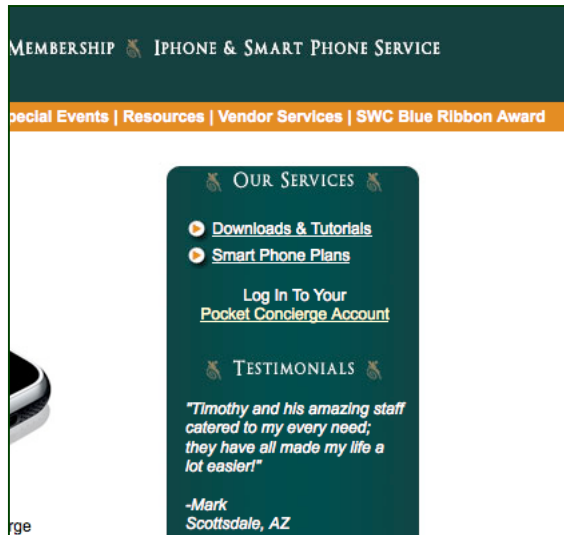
Membership  Iphone & Smart Phone Service

pecial Events | Resources | Vendor Services | SWC Blue Ribbon Award

Our Services

Downloads & Tutorials
Smart Phone Plans

Log In To Your
Pocket Concierge Account

Testimonials

"Timothy and his amazing staff catered to my every need; they have all made my life a lot easier!"

-Mark
Scottsdale, AZ

rge